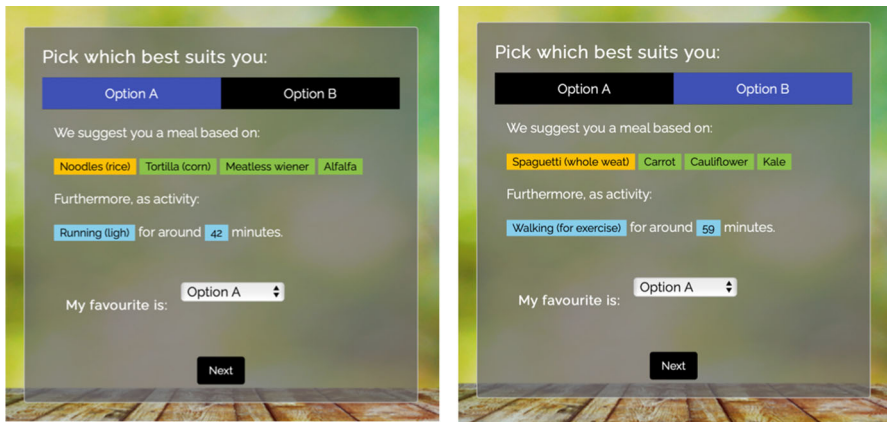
Pick which best suits you:

Option A
Option B

We suggest you a meal based on:

Noodles (rice) Tortilla (corn) Meatless wiener Alfalfa

Furthermore, as activity:

Running (ligh) for around 42 minutes.

My favourite is: Option A

Next

Pick which best suits you:

Option A
Option B

We suggest you a meal based on:

Spaguetti (whole weat) Carrot Cauliflower Kale

Furthermore, as activity:

Walking (for exercise) for around 59 minutes.

My favourite is: Option A

Next